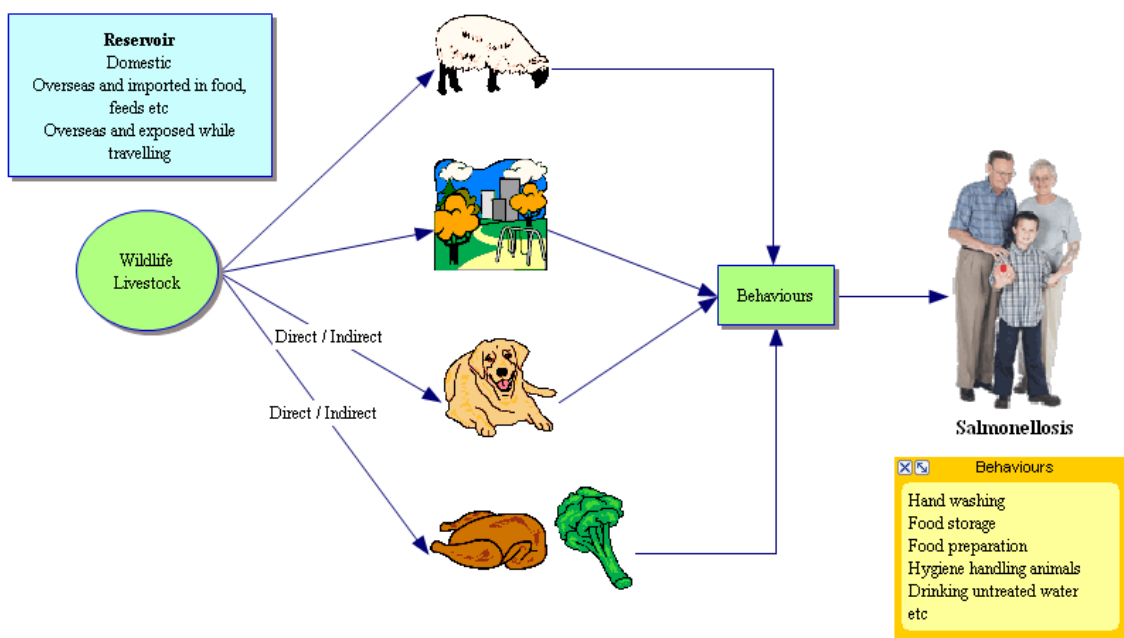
Reservoir
Domestic
Overseas and imported in food, feeds etc
Overseas and exposed while travelling

Wildlife
Livestock

Direct / Indirect

Direct / Indirect

Behaviours

Salmonellosis

Behaviours
Hand washing
Food storage
Food preparation
Hygiene handling animals
Drinking untreated water
etc